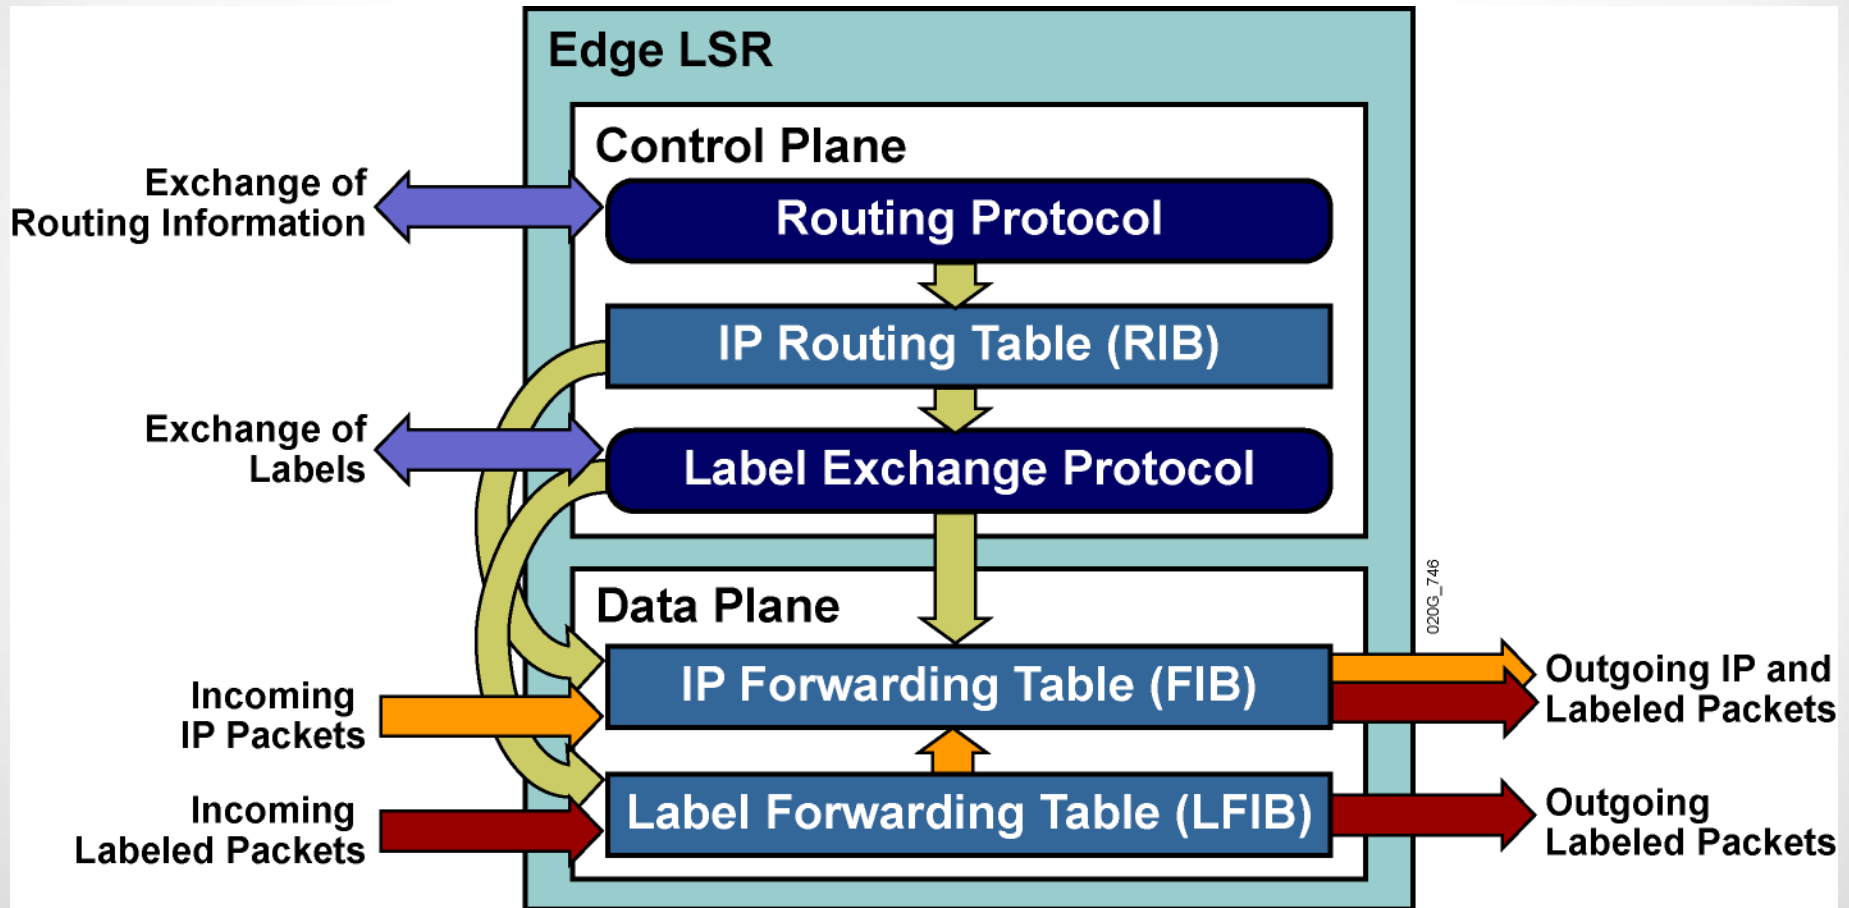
Edge LSR

Control Plane

Exchange of Routing Information

Routing Protocol

IP Routing Table (RIB)

Exchange of Labels

Label Exchange Protocol

Data Plane

Incoming IP Packets

IP Forwarding Table (FIB)

Outgoing IP and Labeled Packets

Incoming Labeled Packets

Label Forwarding Table (LFIB)

Outgoing Labeled Packets

020G_746